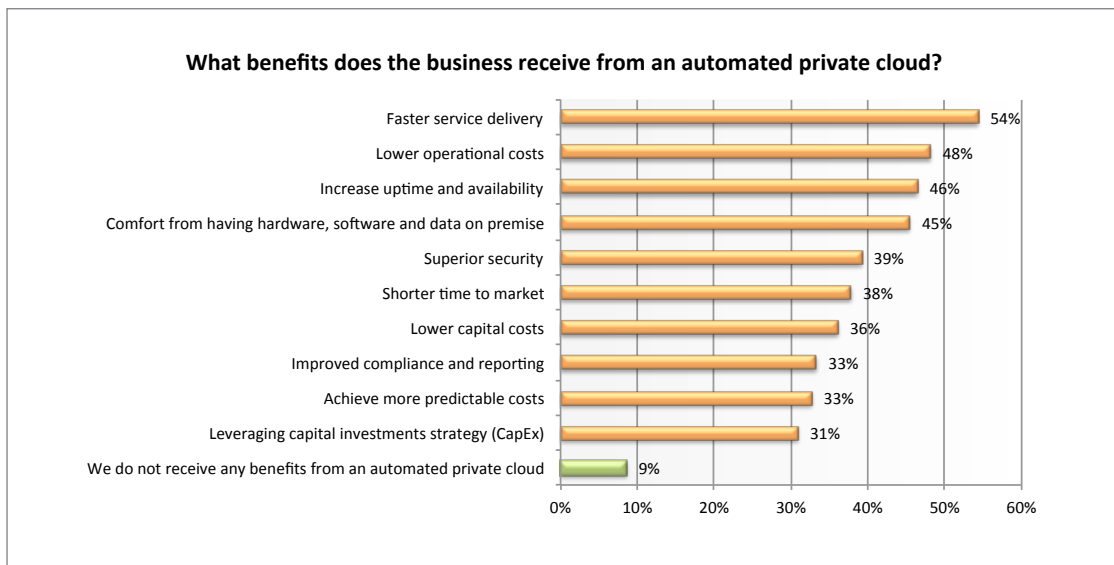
What benefits does the business receive from an automated private cloud?

Faster service delivery 54%
Lower operational costs 48%
Increase uptime and availability 46%
Comfort from having hardware, software and data on premise 45%
Superior security 39%
Shorter time to market 38%
Lower capital costs 36%
Improved compliance and reporting 33%
Achieve more predictable costs 33%
Leveraging capital investments strategy (CapEx) 31%
We do not receive any benefits from an automated private cloud 9%

0% 10% 20% 30% 40% 50% 60%